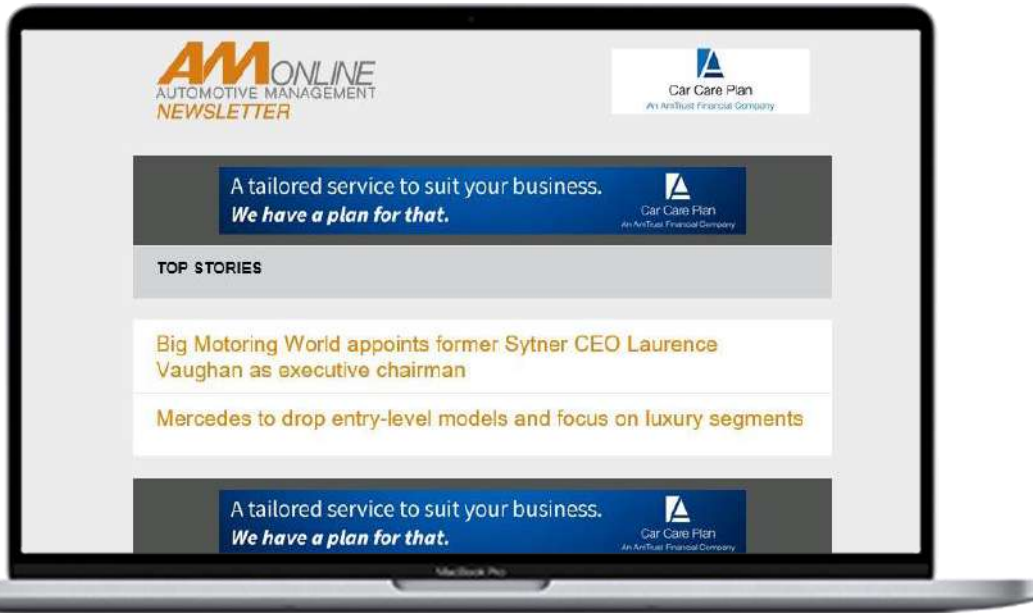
AM ONLINE
AUTOMOTIVE MANAGEMENT
NEWSLETTER

Car Care Plan
An AmTrust Financial Company

A tailored service to suit your business.
We have a plan for that.

Car Care Plan
An AmTrust Financial Company

TOP STORIES

Big Motoring World appoints former Sytner CEO Laurence Vaughan as executive chairman

Mercedes to drop entry-level models and focus on luxury segments

A tailored service to suit your business.
We have a plan for that.

Car Care Plan
An AmTrust Financial Company

MacBook Pro